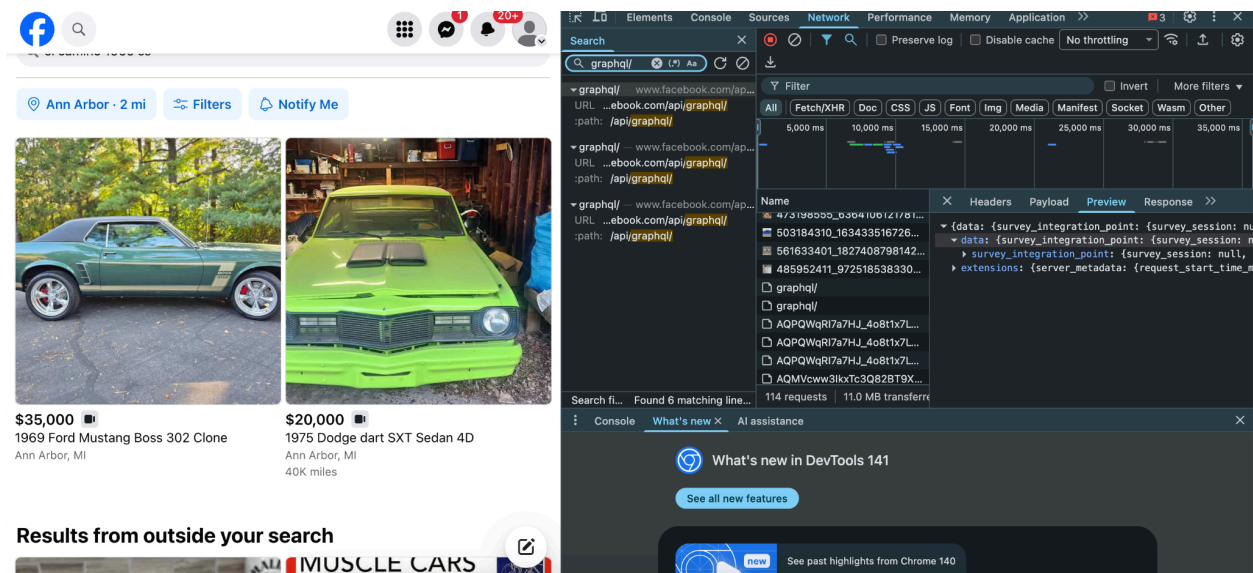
1
20+

Ann Arbor · 2 mi
Filters
Notify Me

$35,000
1969 Ford Mustang Boss 302 Clone
Ann Arbor, MI

$20,000
1975 Dodge dart SXT Sedan 4D
Ann Arbor, MI
40K miles

Results from outside your search

MUSCLE CARS

Elements Console Sources Network Performance Memory Application »
3

Search
graphql/
Preserve log
Disable cache
No throttling

Filter
Invert
More filters

All Fetch/XHR Doc CSS JS Font Img Media Manifest Socket Wasm Other

5,000 ms 10,000 ms 15,000 ms 20,000 ms 25,000 ms 30,000 ms 35,000 ms

graphql/ — www.facebook.com/ap...
URL ...ebook.com/api/graphql/
:path: /api/graphql/

graphql/ — www.facebook.com/ap...
URL ...ebook.com/api/graphql/
:path: /api/graphql/

graphql/ — www.facebook.com/ap...
URL ...ebook.com/api/graphql/
:path: /api/graphql/

Name
473198555_636410612178​1...
503184310_163433516726...
561633401_1827408798142...
485952411_972518538330...
graphql/
graphql/
AQPQWqRI7a7HJ_4o8t1x7L...
AQPQWqRI7a7HJ_4o8t1x7L...
AQPQWqRI7a7HJ_4o8t1x7L...
AQMVcww3IkxTc3Q82BT9X...

Headers Payload Preview Response »

{data: {survey_integration_point: {survey_session: nu
data: {survey_integration_point: {survey_session: n
survey_integration_point: {survey_session: null,
extensions: {server_metadata: {request_start_time_m

Search fi... Found 6 matching line...
114 requests 11.0 MB transferre

Console What's new × AI assistance

What's new in DevTools 141
See all new features

new
See past highlights from Chrome 140